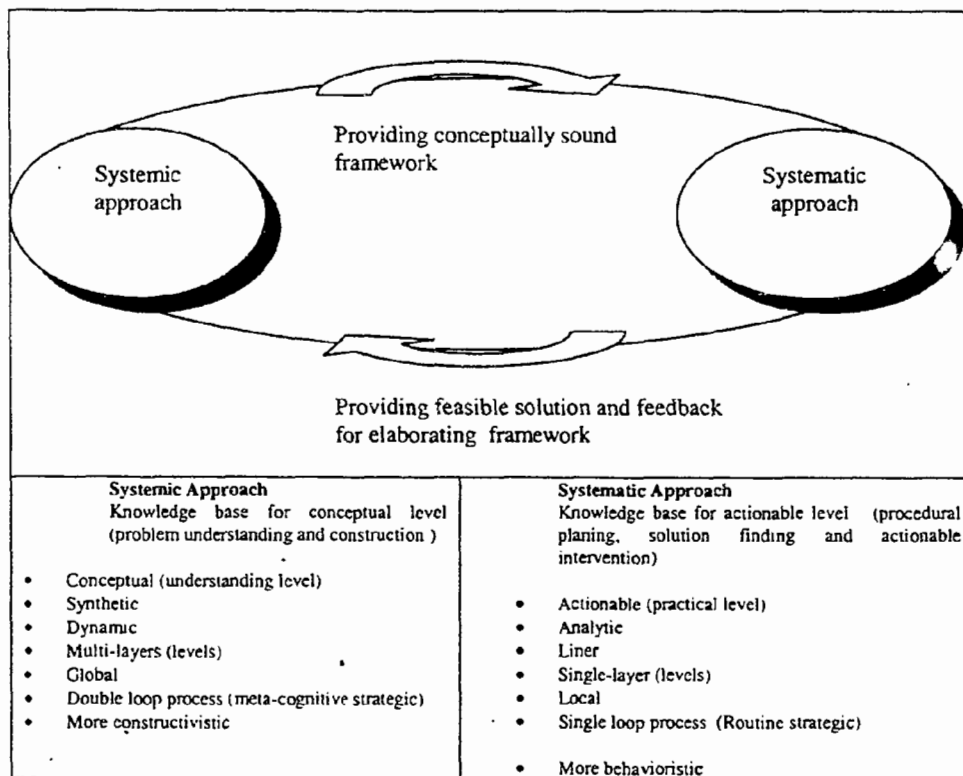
Systemic approach

Providing conceptually sound framework

Systematic approach

Providing feasible solution and feedback for elaborating framework

| Systemic Approach<br>Knowledge base for conceptual level (problem understanding and construction )<br><br>• Conceptual (understanding level)<br>• Synthetic<br>• Dynamic<br>• Multi-layers (levels)<br>• Global<br>• Double loop process (meta-cognitive strategic)<br>• More constructivistic | Systematic Approach<br>Knowledge base for actionable level (procedural planing, solution finding and actionable intervention)<br><br>• Actionable (practical level)<br>• Analytic<br>• Liner<br>• Single-layer (levels)<br>• Local<br>• Single loop process (Routine strategic)<br>• More behavioristic |
|---|---|